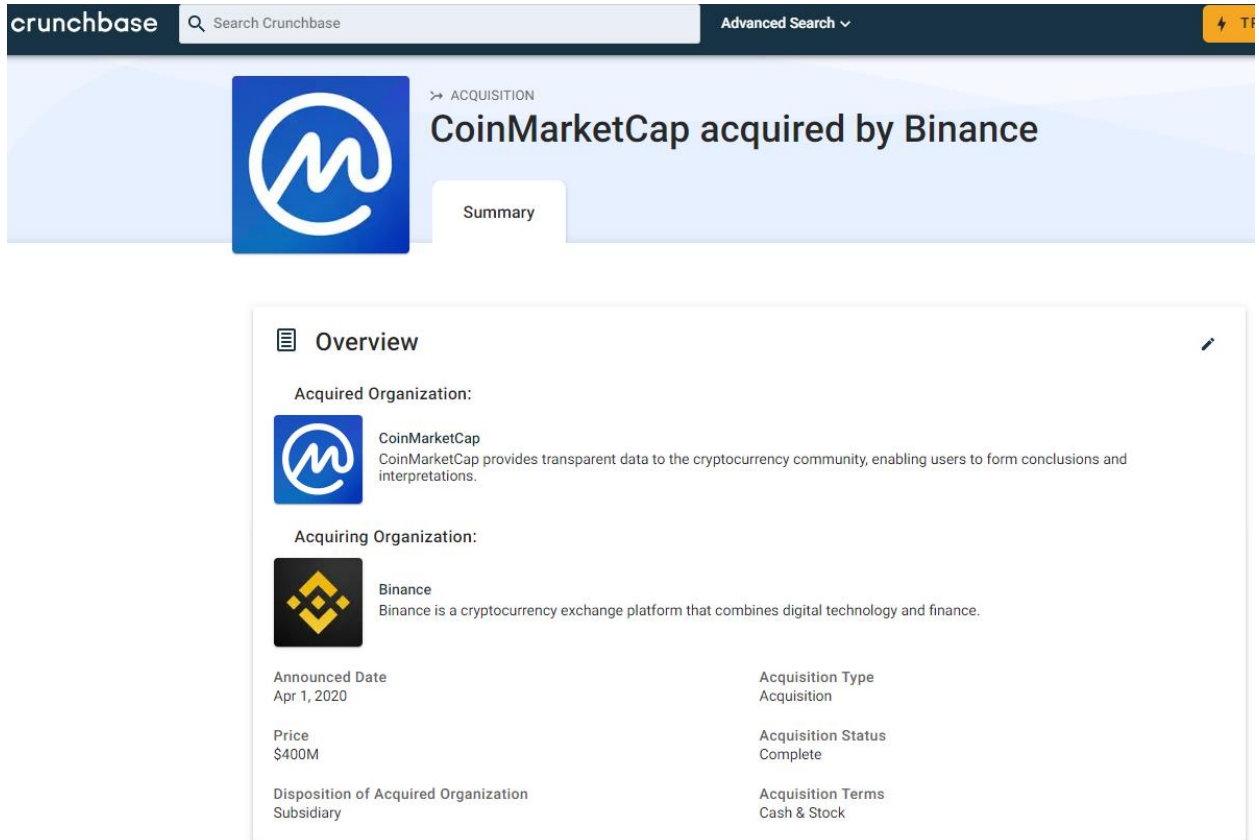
crunchbase Search Crunchbase Advanced Search

TR

ACQUISITION
CoinMarketCap acquired by Binance

Summary

Overview

Acquired Organization:

CoinMarketCap
CoinMarketCap provides transparent data to the cryptocurrency community, enabling users to form conclusions and interpretations.

Acquiring Organization:

Binance
Binance is a cryptocurrency exchange platform that combines digital technology and finance.

Announced Date
Apr 1, 2020

Acquisition Type
Acquisition

Price
$400M

Acquisition Status
Complete

Disposition of Acquired Organization
Subsidiary

Acquisition Terms
Cash & Stock